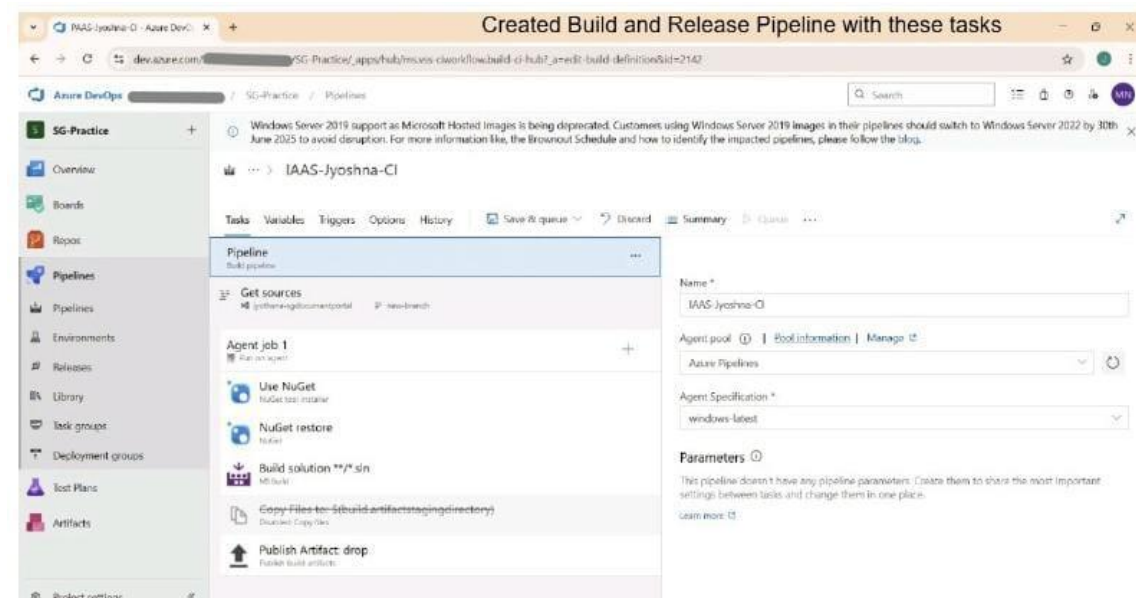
PAAS-Jyoshna-CI - Azure DevO ×

Created Build and Release Pipeline with these tasks

dev.azure.com/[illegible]/SG-Practice/_apps/hub/ms.vss-ciworkflow.build-ci-hub?_a=edit-build-definition&id=2142

Azure DevOps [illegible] / SG-Practice / Pipelines

Search

MN

SG-Practice +

Overview

Boards

Repos

Pipelines

Pipelines

Environments

Releases

Library

Task groups

Deployment groups

Test Plans

Artifacts

Project settings

Windows Server 2019 support as Microsoft Hosted Images is being deprecated. Customers using Windows Server 2019 images in their pipelines should switch to Windows Server 2022 by 30th June 2025 to avoid disruption. For more information like, the Brownout Schedule and how to identify the impacted pipelines, please follow the blog.

··· > IAAS-Jyoshna-CI

Tasks Variables Triggers Options History Save & queue Discard Summary Queue ···

Pipeline
Build pipeline

Get sources
jyothanagdocumentportal new-branch

Agent job 1
Run on agent

Use NuGet
NuGet tool installer

NuGet restore
NuGet

Build solution **/*.sln
MSBuild

Copy Files to: $(build.artifactstagingdirectory)
Disabled: Copy files

Publish Artifact: drop
Publish build artifacts

Name *
IAAS-Jyoshna-CI

Agent pool | Pool information | Manage
Azure Pipelines

Agent Specification *
windows-latest

Parameters

This pipeline doesn't have any pipeline parameters. Create them to share the most important settings between tasks and change them in one place.

Learn more